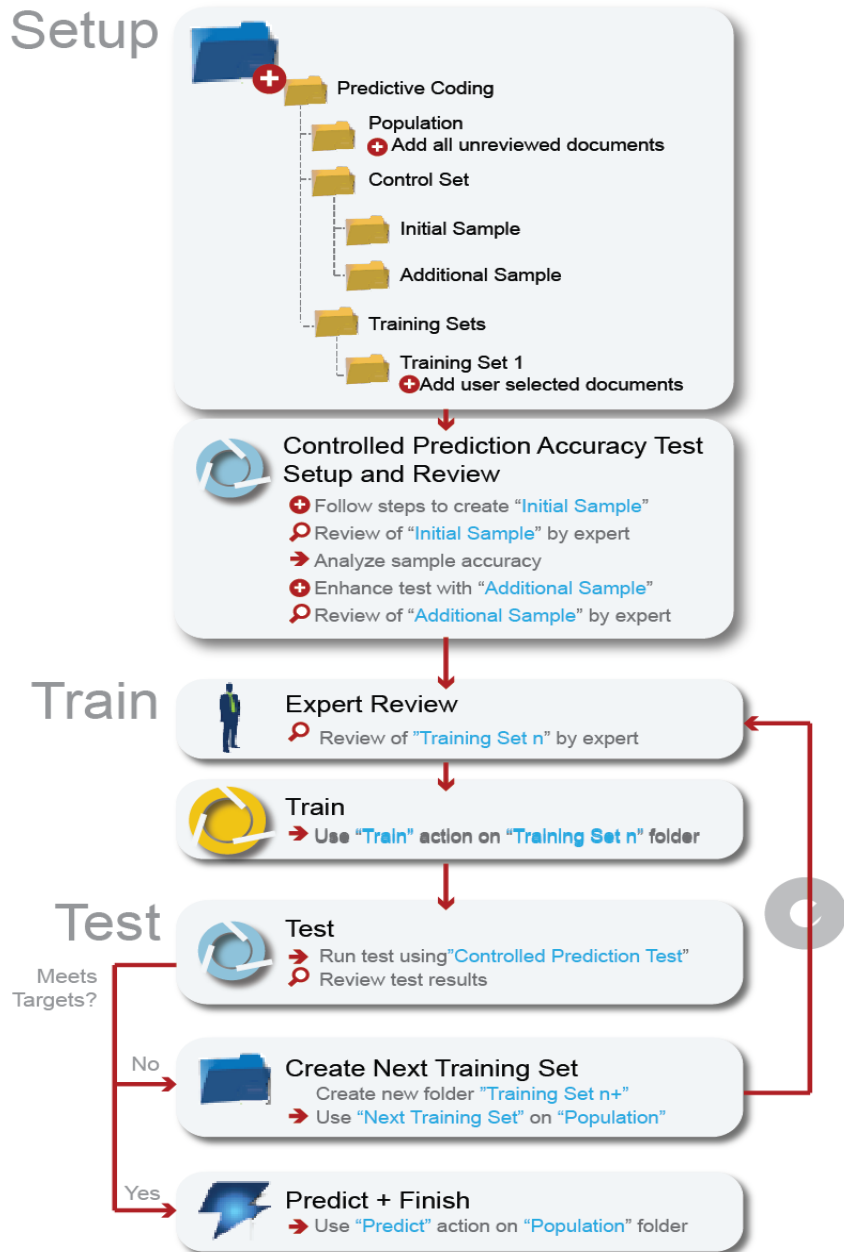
Setup

Predictive Coding
Population
Add all unreviewed documents
Control Set
Initial Sample
Additional Sample
Training Sets
Training Set 1
Add user selected documents

Controlled Prediction Accuracy Test Setup and Review
Follow steps to create “Initial Sample”
Review of “Initial Sample” by expert
Analyze sample accuracy
Enhance test with “Additional Sample”
Review of “Additional Sample” by expert

Train

Expert Review
Review of ”Training Set n” by expert

Train
Use “Train” action on “Training Set n” folder

Test

Test
Run test using”Controlled Prediction Test”
Review test results

Meets Targets?

No

Create Next Training Set
Create new folder ”Training Set n+”
Use “Next Training Set” on “Population”

Yes

Predict + Finish
Use “Predict” action on “Population” folder